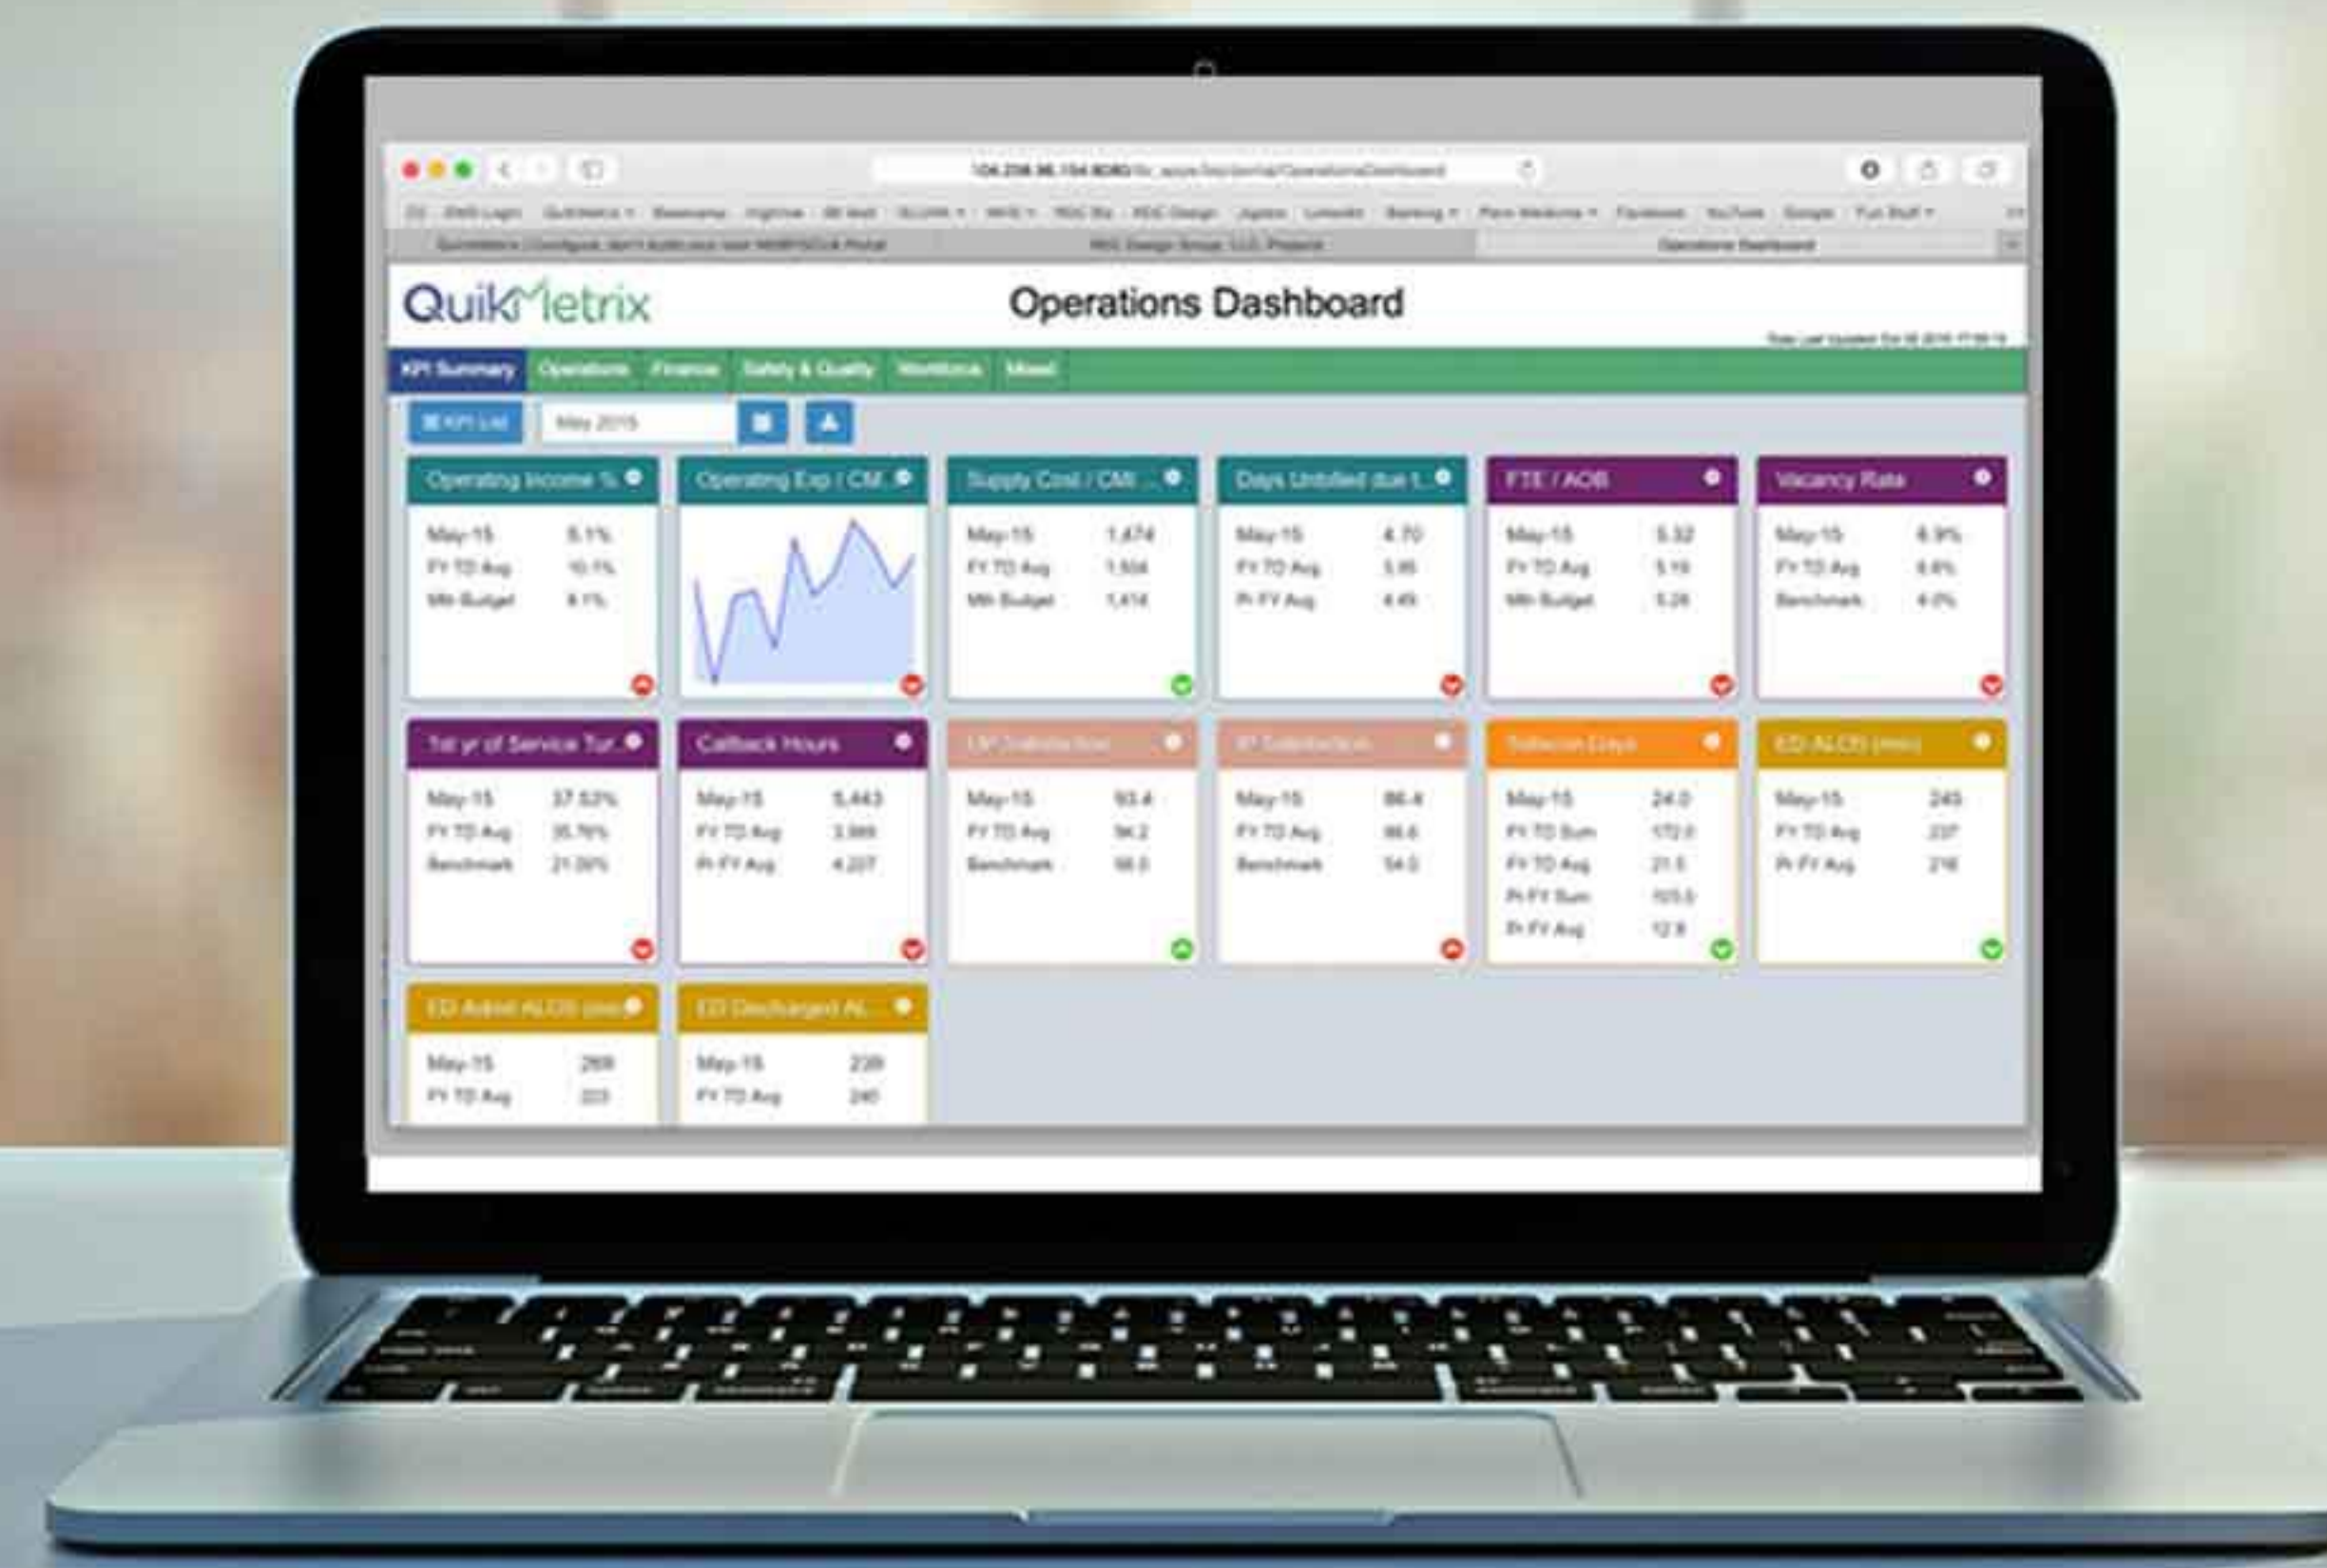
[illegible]

QuikMetrix

Operations Dashboard

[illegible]

KPI Summary Operations Finance Safety & Quality Workforce Mixed

KPI List May 2015

Operating Income %
May-15 5.1%
FY TD Avg 10.1%
Mth Budget 8.1%

Operating Exp / CM...

Supply Cost / CMI ...
May-15 1,474
FY TD Avg 1,504
Mth Budget 1,414

Days Unbilled due t...
May-15 4.70
FY TD Avg 5.05
Pr FY Avg 4.49

FTE / AOB
May-15 5.32
FY TD Avg 5.19
Mth Budget 5.28

Vacancy Rate
May-15 6.9%
FY TD Avg 6.6%
Benchmark 4.0%

1st yr of Service Tur...
May-15 37.53%
FY TD Avg 35.76%
Benchmark 21.00%

Callback Hours
May-15 5,443
FY TD Avg 3,999
Pr FY Avg 4,227

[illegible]
May-15 93.4
FY TD Avg 94.2
Benchmark 90.0

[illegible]
May-15 86.4
FY TD Avg 86.6
Benchmark 54.0

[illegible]
May-15 24.0
FY TD Sum 172.0
FY TD Avg 21.5
Pr FY Sum 103.5
Pr FY Avg 12.9

ED ALOS (min)
May-15 243
FY TD Avg 237
Pr FY Avg 216

ED Admit ALOS (min)
May-15 269
FY TD Avg 223

ED Discharged AL...
May-15 239
FY TD Avg 240